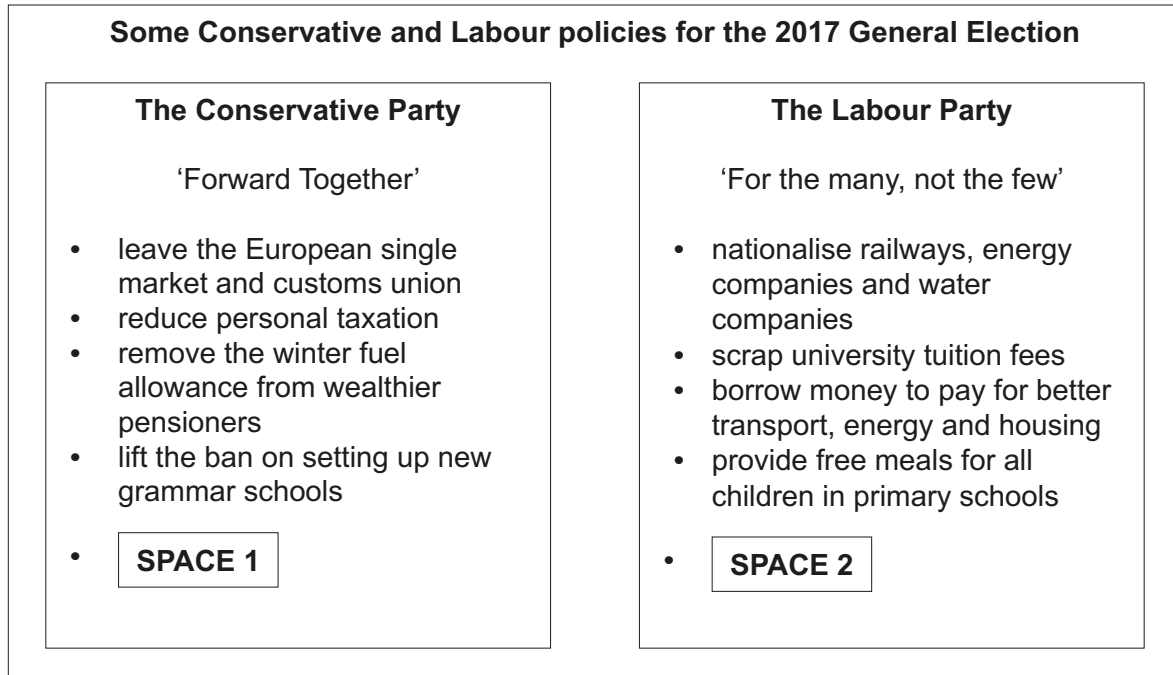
Some Conservative and Labour policies for the 2017 General Election

The Conservative Party

'Forward Together'

- leave the European single market and customs union
- reduce personal taxation
- remove the winter fuel allowance from wealthier pensioners
- lift the ban on setting up new grammar schools
- SPACE 1

The Labour Party

'For the many, not the few'

- nationalise railways, energy companies and water companies
- scrap university tuition fees
- borrow money to pay for better transport, energy and housing
- provide free meals for all children in primary schools
- SPACE 2